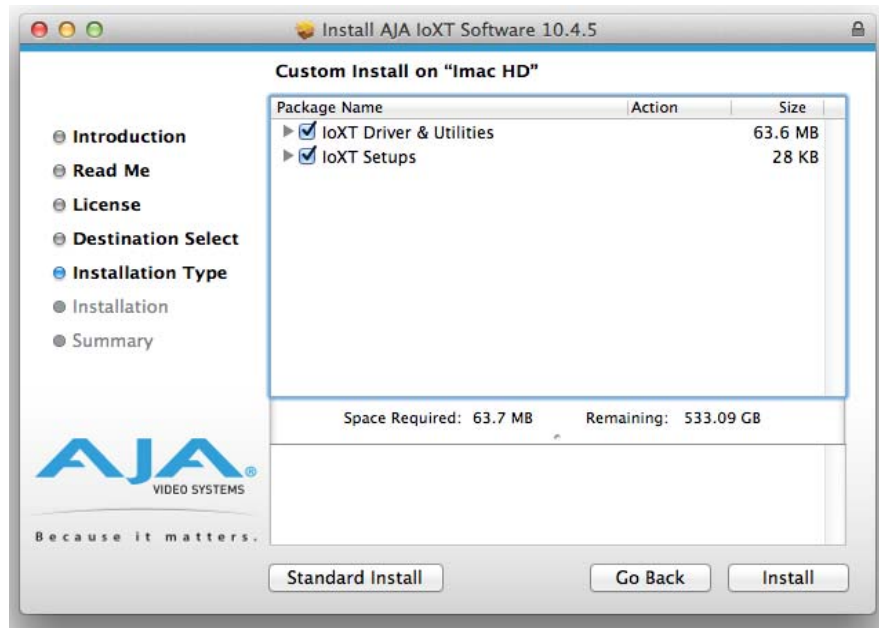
Install AJA IoXT Software 10.4.5

Custom Install on "Imac HD"

Introduction
Read Me
License
Destination Select
Installation Type
Installation
Summary

| Package Name | Action | Size |
|---|---|---|
| IoXT Driver & Utilities | | 63.6 MB |
| IoXT Setups | | 28 KB |

Space Required: 63.7 MB Remaining: 533.09 GB

AJA®
VIDEO SYSTEMS
Because it matters.

Standard Install
Go Back
Install